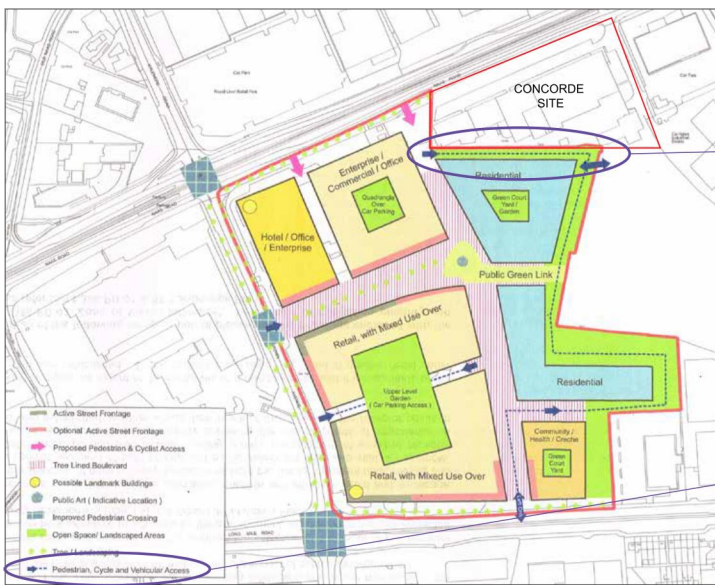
CONCORDE SITE

Car Park

Enterprise / Commercial / Office

Quadrangle Over Car Parking

Hotel / Office / Enterprise

Residential

Green Court Yard / Garden

Public Green Link

Retail, with Mixed Use Over

Upper Level Garden ( Car Parking Access )

Residential

Community / Health / Creche

Green Court Yard

Retail, with Mixed Use Over

Active Street Frontage
Optional Active Street Frontage
Proposed Pedestrian & Cyclist Access
Tree Lined Boulevard
Possible Landmark Buildings
Public Art ( Indicative Location )
Improved Pedestrian Crossing
Open Space / Landscaped Areas
Tree / Landscaping
Pedestrian, Cycle and Vehicular Access